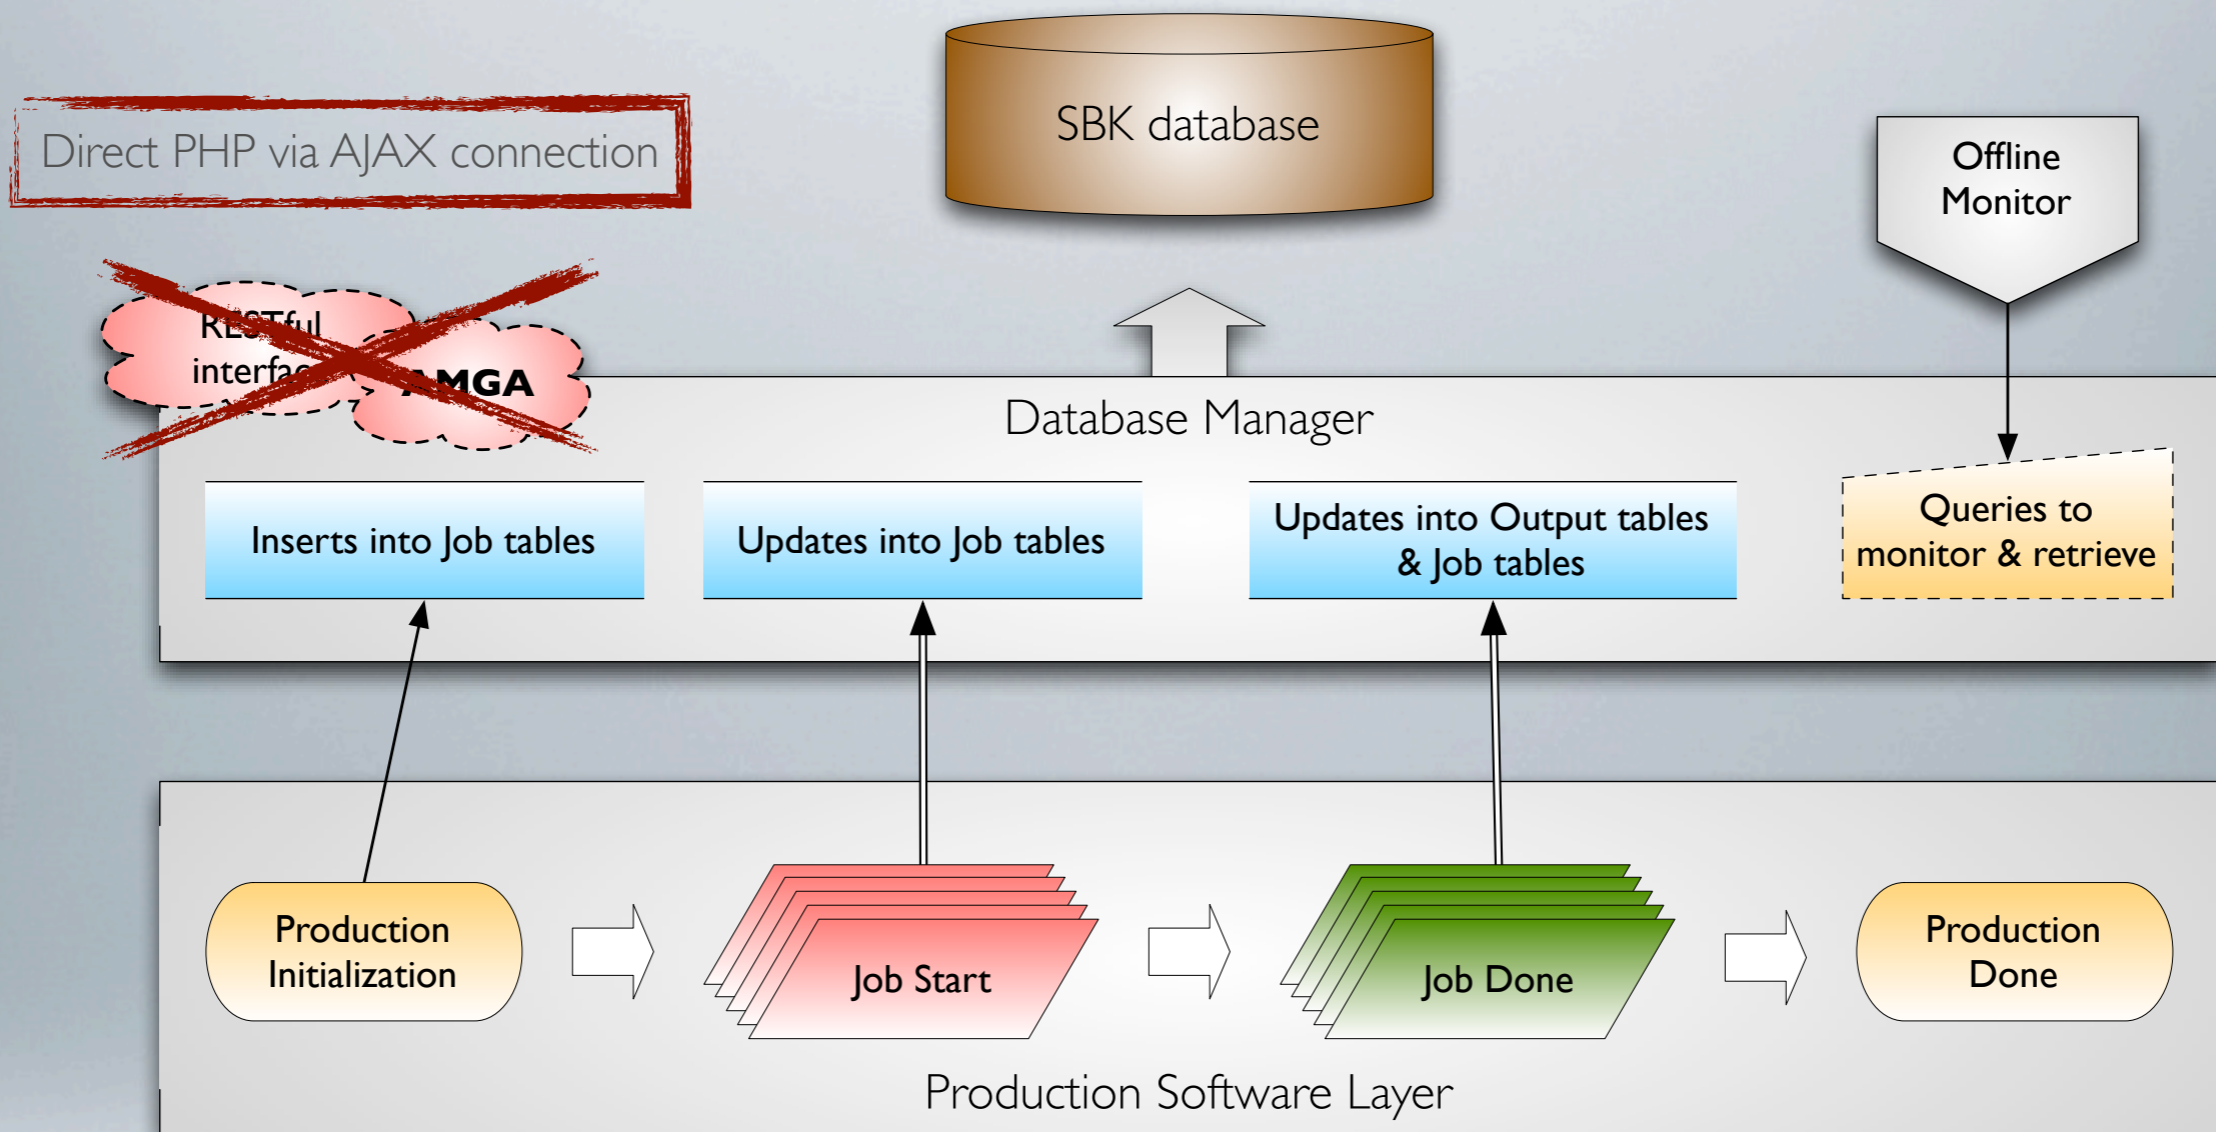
Direct PHP via AJAX connection

SBK database

Offline Monitor

RESTful interface

AMGA

Database Manager

Inserts into Job tables

Updates into Job tables

Updates into Output tables & Job tables

Queries to monitor & retrieve

Production Initialization

Job Start

Job Done

Production Done

Production Software Layer